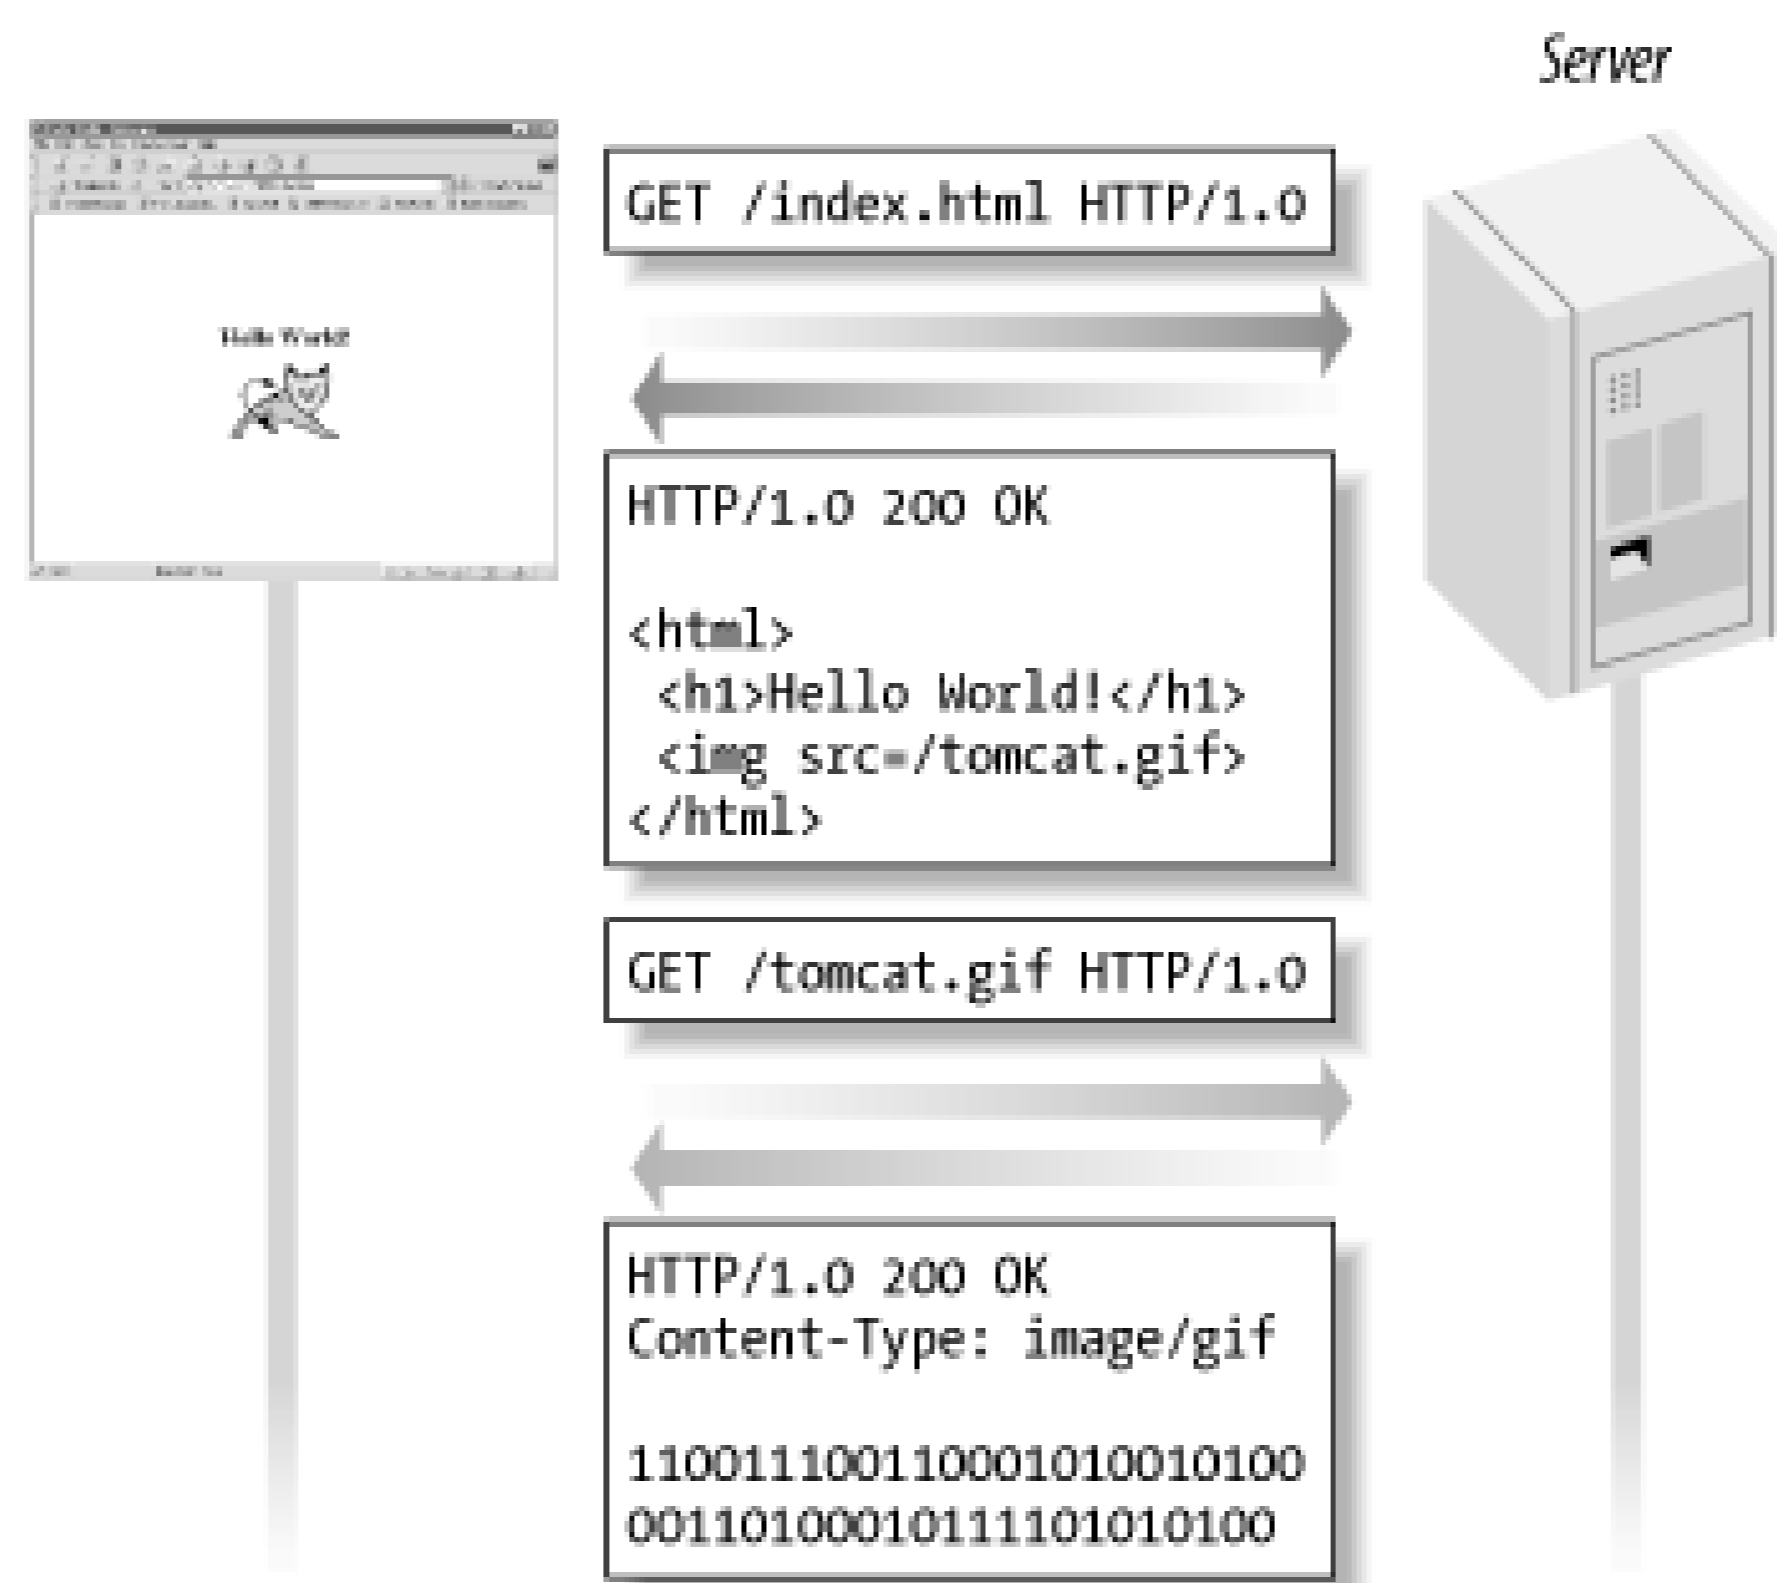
Server

Hello World!

GET /index.html HTTP/1.0

HTTP/1.0 200 OK

<html>
<h1>Hello World!</h1>
<img src=/tomcat.gif>
</html>

GET /tomcat.gif HTTP/1.0

HTTP/1.0 200 OK
Content-Type: image/gif

11001110011000101001010O
0011010001011110101010O